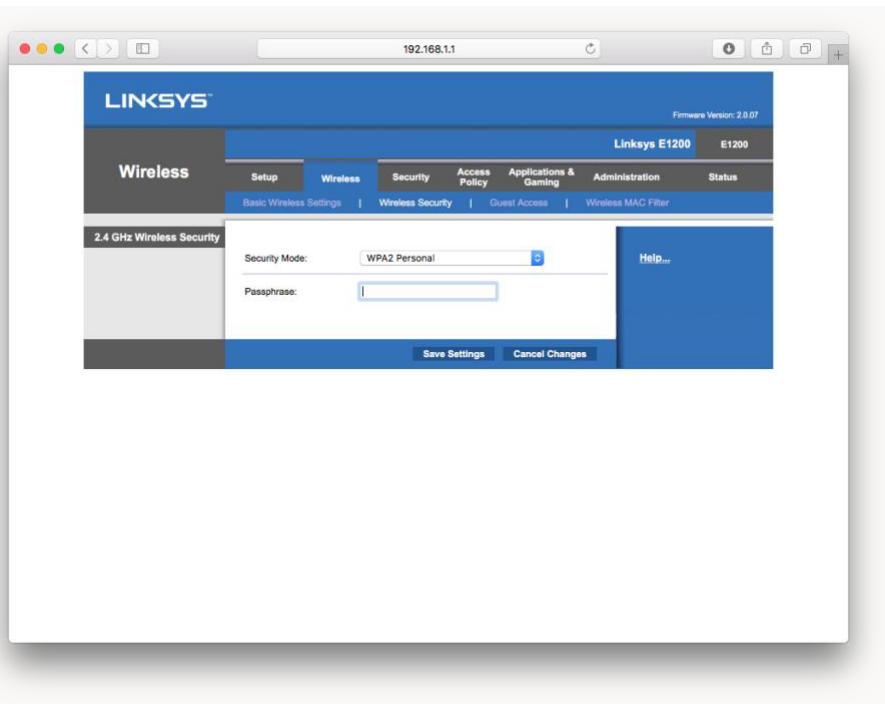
192.168.1.1

LINKSYS

Firmware Version: 2.0.07

Linksys E1200 | E1200

Wireless

Setup | Wireless | Security | Access Policy | Applications & Gaming | Administration | Status

Basic Wireless Settings | Wireless Security | Guest Access | Wireless MAC Filter

2.4 GHz Wireless Security

Security Mode: WPA2 Personal

Passphrase:

Help...

Save Settings | Cancel Changes